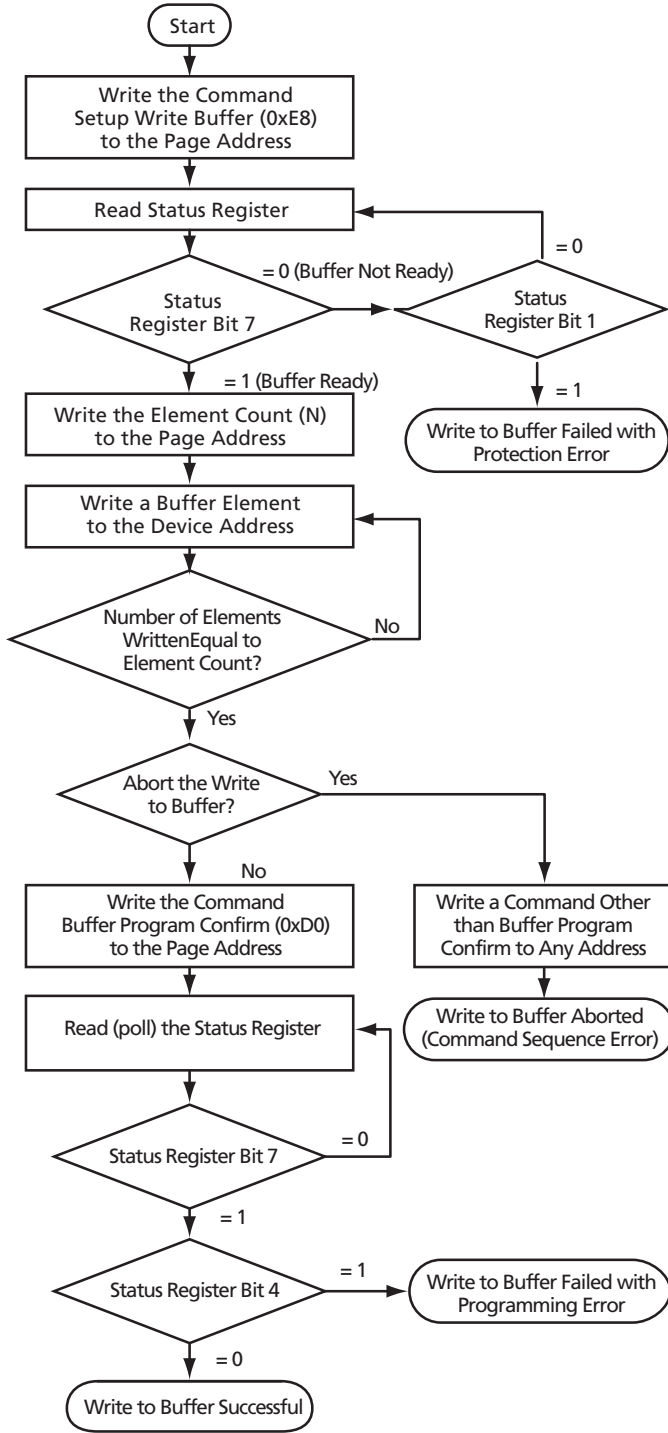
Start

Write the Command Setup Write Buffer (0xE8) to the Page Address

Read Status Register

= 0

= 0 (Buffer Not Ready)

Status Register Bit 7

Status Register Bit 1

= 1 (Buffer Ready)

= 1

Write the Element Count (N) to the Page Address

Write to Buffer Failed with Protection Error

Write a Buffer Element to the Device Address

Number of Elements WrittenEqual to Element Count?

No

Yes

Abort the Write to Buffer?

Yes

No

Write the Command Buffer Program Confirm (0xD0) to the Page Address

Write a Command Other than Buffer Program Confirm to Any Address

Write to Buffer Aborted (Command Sequence Error)

Read (poll) the Status Register

= 0

Status Register Bit 7

= 1

= 1

Status Register Bit 4

Write to Buffer Failed with Programming Error

= 0

Write to Buffer Successful